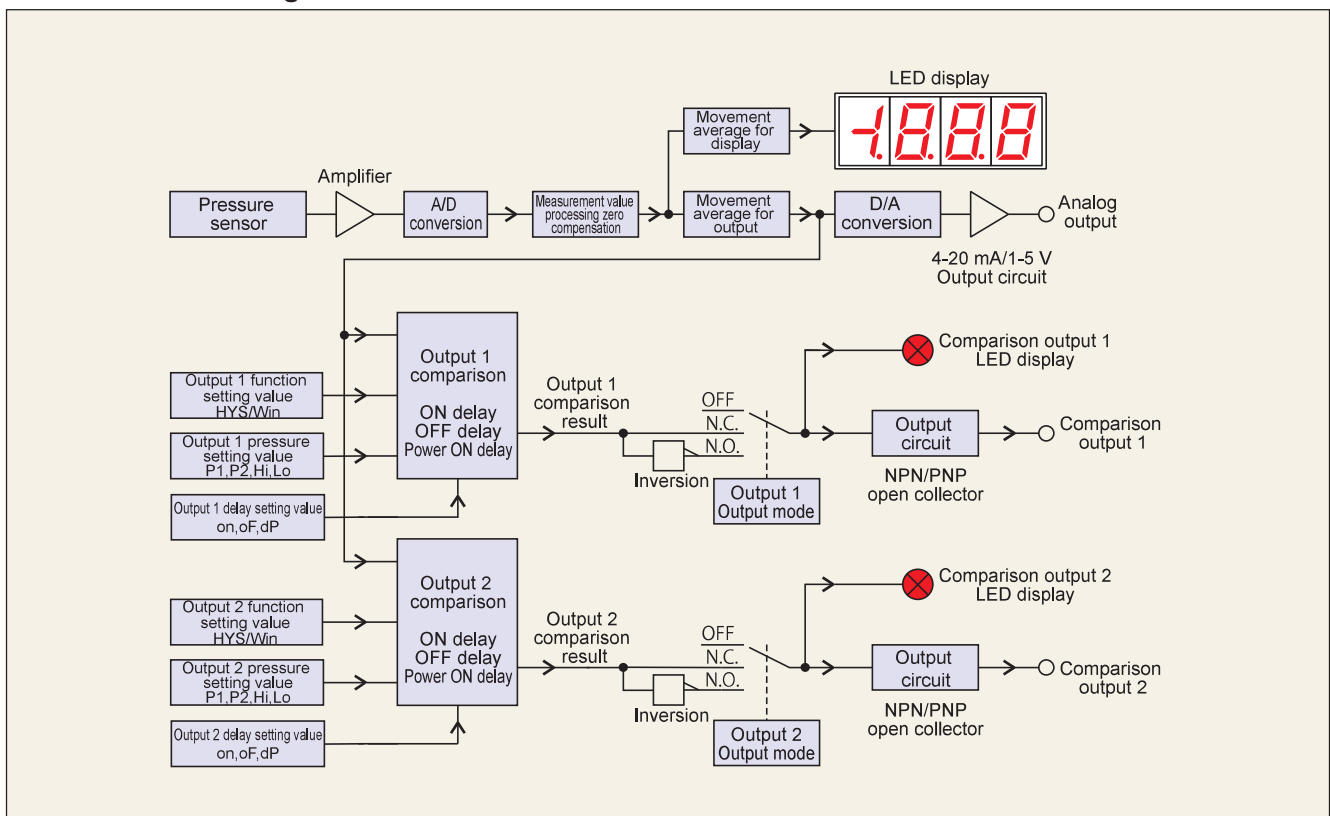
LED display

-1.8.8.8

Movement average for display

Pressure sensor

Amplifier

A/D conversion

Measurement value processing zero compensation

Movement average for output

D/A conversion

Analog output

4-20 mA/1-5 V
Output circuit

Output 1 function setting value HYS/Win

Output 1 pressure setting value P1,P2,Hi,Lo

Output 1 delay setting value on,oF,dP

Output 1 comparison

ON delay
OFF delay
Power ON delay

Output 1 comparison result

OFF
N.C.
N.O.

Inversion

Output 1 Output mode

Comparison output 1 LED display

Output circuit

Comparison output 1

NPN/PNP open collector

Output 2 function setting value HYS/Win

Output 2 pressure setting value P1,P2,Hi,Lo

Output 2 delay setting value on,oF,dP

Output 2 comparison

ON delay
OFF delay
Power ON delay

Output 2 comparison result

OFF
N.C.
N.O.

Inversion

Output 2 Output mode

Comparison output 2 LED display

Output circuit

Comparison output 2

NPN/PNP open collector